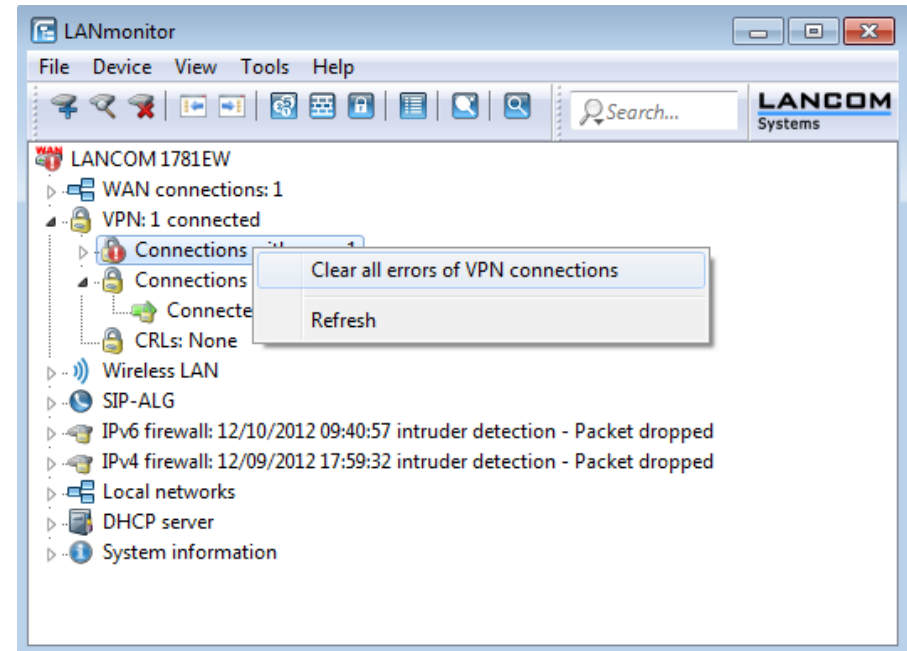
LANmonitor

File Device View Tools Help

Search...

LANCOM Systems

WAN

LANCOM 1781EW
WAN connections: 1
VPN: 1 connected
Connections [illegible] 1
Connections
Connecte
CRLs: None
Wireless LAN
SIP-ALG
IPv6 firewall: 12/10/2012 09:40:57 intruder detection - Packet dropped
IPv4 firewall: 12/09/2012 17:59:32 intruder detection - Packet dropped
Local networks
DHCP server
System information

Clear all errors of VPN connections
Refresh